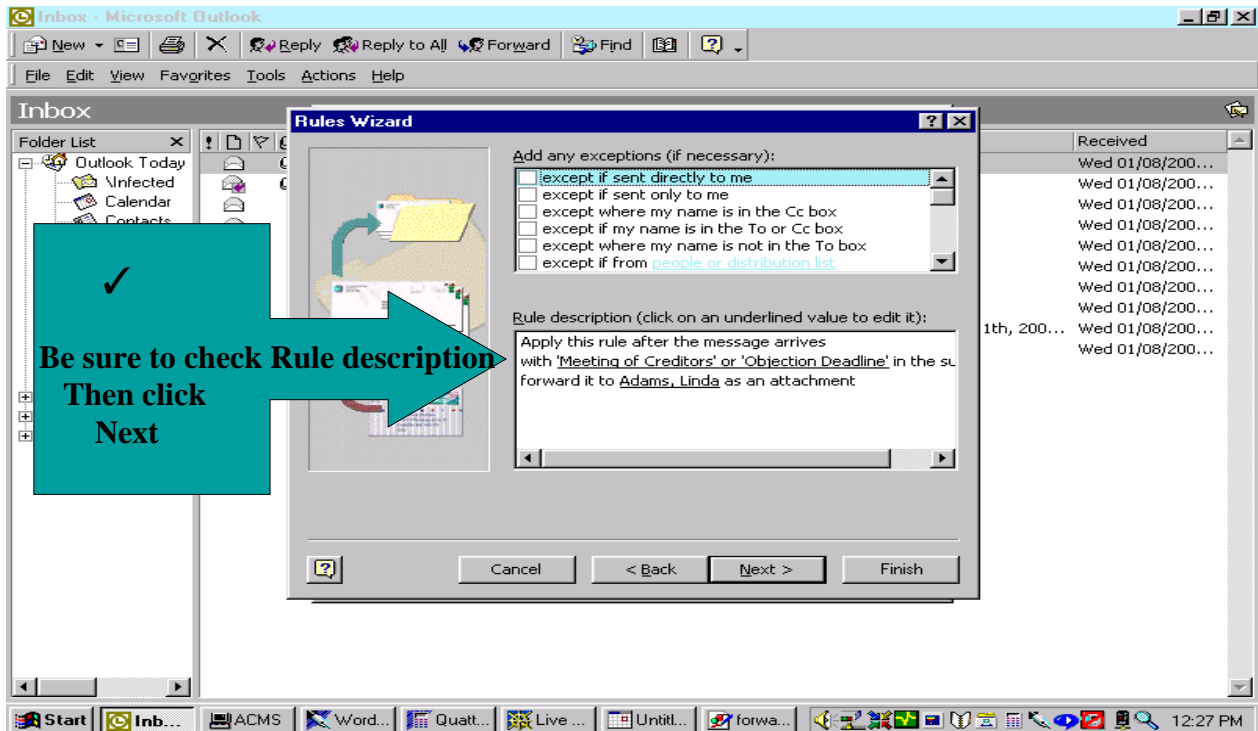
Inbox - Microsoft Outlook

New Reply Reply to All Forward Find

File Edit View Favorites Tools Actions Help

Inbox

Folder List

Outlook Today
\Infected
Calendar
Contacts

Received
Wed 01/08/200...
Wed 01/08/200...
Wed 01/08/200...
Wed 01/08/200...
Wed 01/08/200...
Wed 01/08/200...
Wed 01/08/200...
Wed 01/08/200...
1th, 200... Wed 01/08/200...
Wed 01/08/200...

Rules Wizard

Add any exceptions (if necessary):
except if sent directly to me
except if sent only to me
except where my name is in the Cc box
except if my name is in the To or Cc box
except where my name is not in the To box
except if from people or distribution list

Rule description (click on an underlined value to edit it):
Apply this rule after the message arrives
with 'Meeting of Creditors' or 'Objection Deadline' in the su
forward it to Adams, Linda as an attachment

Cancel < Back Next > Finish

✓

Be sure to check Rule description
Then click
Next

Start Inb... ACMS Word... Quatt... Live ... Untitl... forwa... 12:27 PM